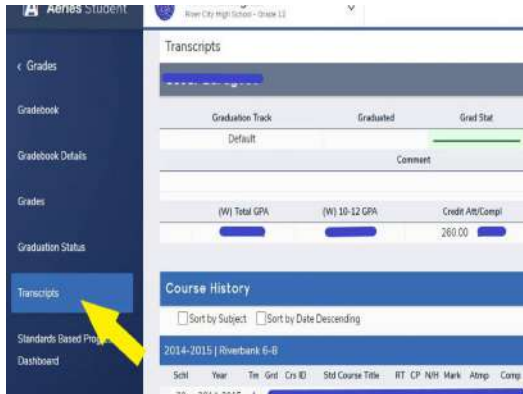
Aeries Student

River City High School - Grade 12

‹ Grades

Gradebook

Gradebook Details

Grades

Graduation Status

Transcripts

Standards Based Pro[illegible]

Dashboard

Transcripts

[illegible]

| Graduation Track | Graduated | Grad Stat |
|---|---|---|
| Default | | |

Comment

| (W) Total GPA | (W) 10-12 GPA | Credit Att/Compl |
|---|---|---|
| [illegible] | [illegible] | 260.00 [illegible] |

Course History

Sort by Subject  Sort by Date Descending

2014-2015 | Riverbank 6-8

Schl Year Tm Grd Crs ID Std Course Title RT CP N/H Mark Atmp Comp